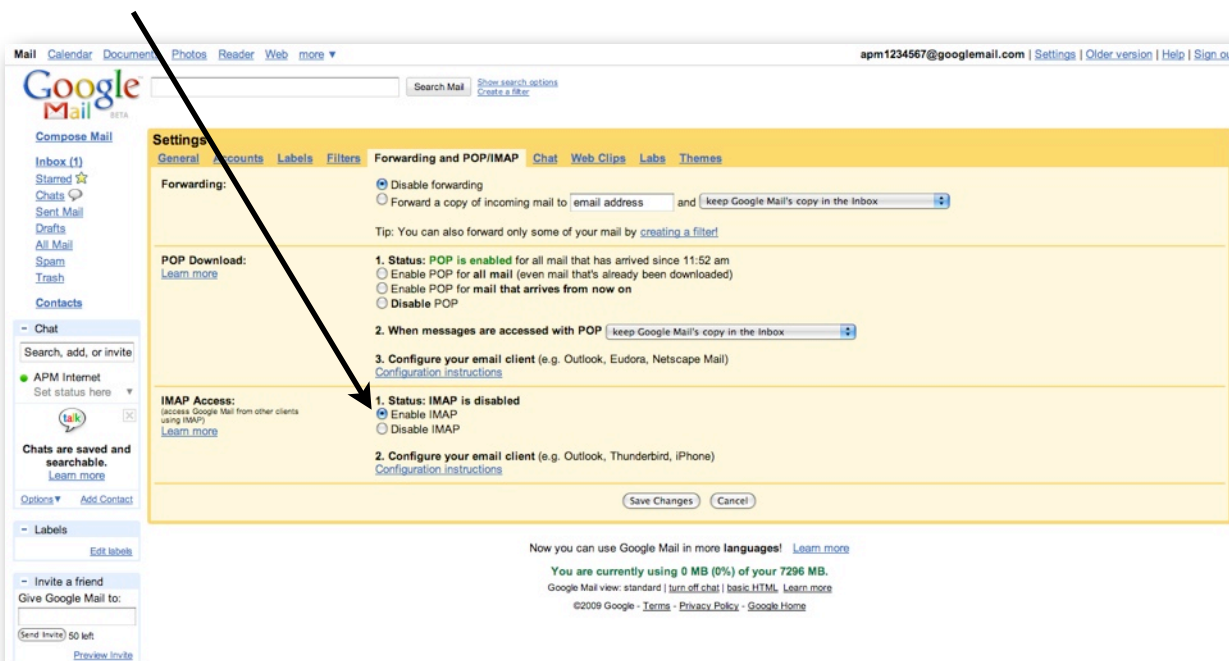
Mail Calendar Documents Photos Reader Web more ▾

apm1234567@googlemail.com | Settings | Older version | Help | Sign out

Google Mail BETA

Search Mail Show search options Create a filter

Compose Mail

Inbox (1)
Starred
Chats
Sent Mail
Drafts
All Mail
Spam
Trash

Contacts

- Chat

Search, add, or invite

APM Internet
Set status here ▾

talk

Chats are saved and searchable. Learn more

Options▾ Add Contact

- Labels

Edit labels

- Invite a friend

Give Google Mail to:

Send Invite 50 left

Preview Invite

Settings

General Accounts Labels Filters Forwarding and POP/IMAP Chat Web Clips Labs Themes

Forwarding:

Disable forwarding
Forward a copy of incoming mail to email address and keep Google Mail's copy in the Inbox

Tip: You can also forward only some of your mail by creating a filter!

POP Download:
Learn more

1. Status: POP is enabled for all mail that has arrived since 11:52 am
Enable POP for all mail (even mail that's already been downloaded)
Enable POP for mail that arrives from now on
Disable POP

2. When messages are accessed with POP keep Google Mail's copy in the Inbox

3. Configure your email client (e.g. Outlook, Eudora, Netscape Mail)
Configuration instructions

IMAP Access:
(access Google Mail from other clients using IMAP)
Learn more

1. Status: IMAP is disabled
Enable IMAP
Disable IMAP

2. Configure your email client (e.g. Outlook, Thunderbird, iPhone)
Configuration instructions

Save Changes Cancel

Now you can use Google Mail in more languages! Learn more

You are currently using 0 MB (0%) of your 7296 MB.

Google Mail view: standard | turn off chat | basic HTML Learn more

©2009 Google - Terms - Privacy Policy - Google Home